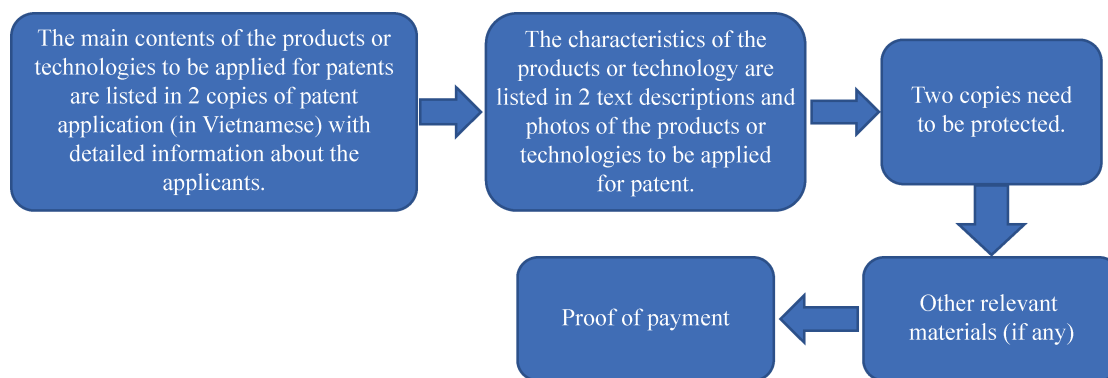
The main contents of the products or technologies to be applied for patents are listed in 2 copies of patent application (in Vietnamese) with detailed information about the applicants.

The characteristics of the products or technology are listed in 2 text descriptions and photos of the products or technologies to be applied for patent.

Two copies need to be protected.

Other relevant materials (if any)

Proof of payment